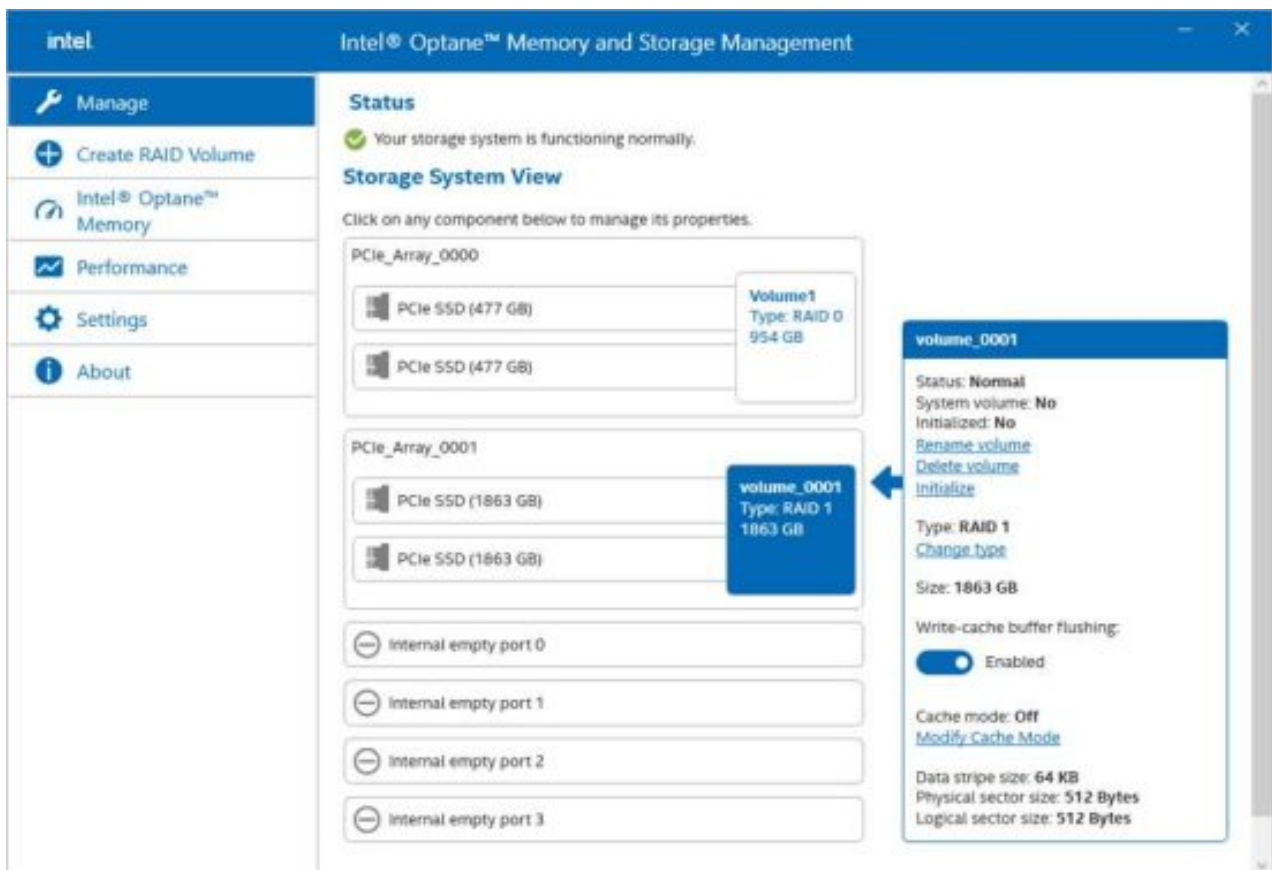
intel

Intel® Optane™ Memory and Storage Management

Manage

Create RAID Volume

Intel® Optane™ Memory

Performance

Settings

About

Status

Your storage system is functioning normally.

Storage System View

Click on any component below to manage its properties.

PCIe_Array_0000

PCIe SSD (477 GB)

PCIe SSD (477 GB)

Volume1
Type: RAID 0
954 GB

PCIe_Array_0001

PCIe SSD (1863 GB)

PCIe SSD (1863 GB)

volume_0001
Type: RAID 1
1863 GB

Internal empty port 0

Internal empty port 1

Internal empty port 2

Internal empty port 3

volume_0001

Status: Normal
System volume: No
Initialized: No
Rename volume
Delete volume
Initialize

Type: RAID 1
Change type

Size: 1863 GB

Write-cache buffer flushing:

Enabled

Cache mode: Off
Modify Cache Mode

Data stripe size: 64 KB
Physical sector size: 512 Bytes
Logical sector size: 512 Bytes